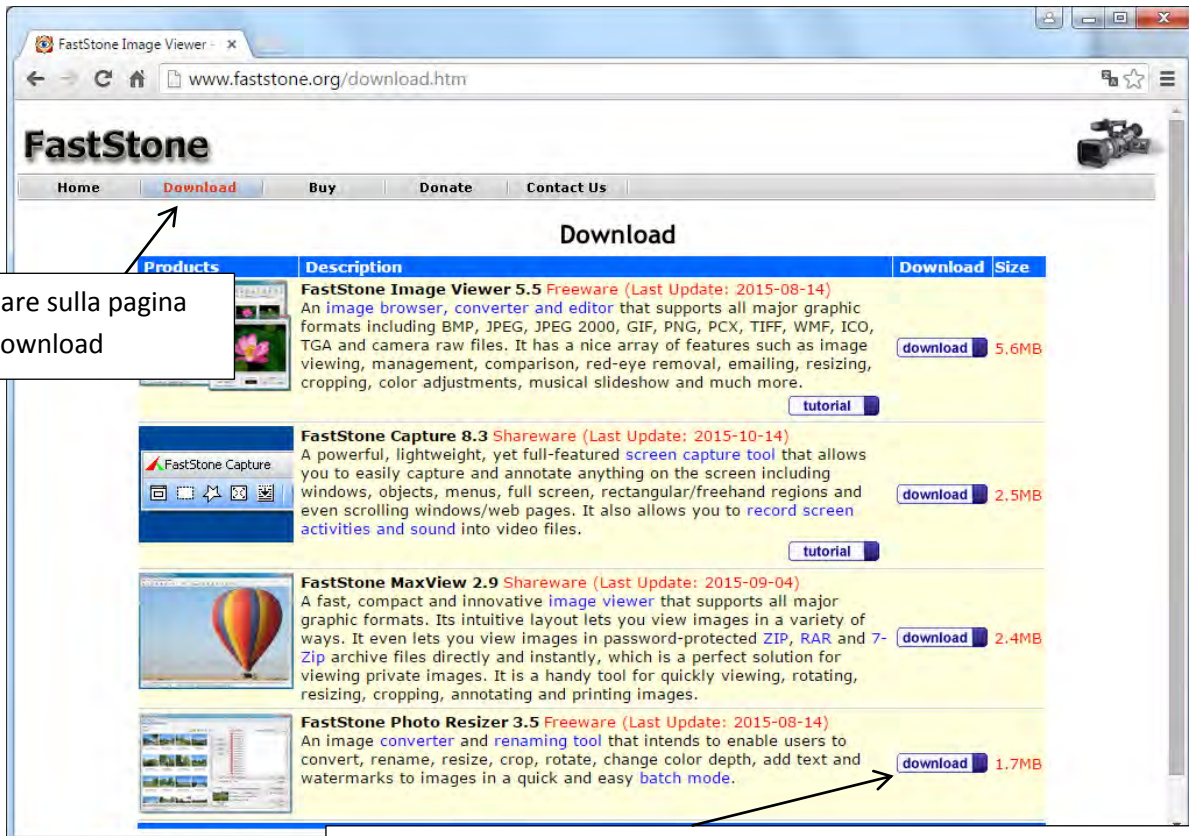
FastStone Image Viewer - ×

www.faststone.org/download.htm

FastStone

Home | Download | Buy | Donate | Contact Us

Download

are sulla pagina
ownload

| Products | Description | Download | Size |
|---|---|---|---|
| | **FastStone Image Viewer 5.5** Freeware (Last Update: 2015-08-14) An image browser, converter and editor that supports all major graphic formats including BMP, JPEG, JPEG 2000, GIF, PNG, PCX, TIFF, WMF, ICO, TGA and camera raw files. It has a nice array of features such as image viewing, management, comparison, red-eye removal, emailing, resizing, cropping, color adjustments, musical slideshow and much more. tutorial | download | 5.6MB |
| FastStone Capture | **FastStone Capture 8.3** Shareware (Last Update: 2015-10-14) A powerful, lightweight, yet full-featured screen capture tool that allows you to easily capture and annotate anything on the screen including windows, objects, menus, full screen, rectangular/freehand regions and even scrolling windows/web pages. It also allows you to record screen activities and sound into video files. tutorial | download | 2.5MB |
| | **FastStone MaxView 2.9** Shareware (Last Update: 2015-09-04) A fast, compact and innovative image viewer that supports all major graphic formats. Its intuitive layout lets you view images in a variety of ways. It even lets you view images in password-protected ZIP, RAR and 7-Zip archive files directly and instantly, which is a perfect solution for viewing private images. It is a handy tool for quickly viewing, rotating, resizing, cropping, annotating and printing images. | download | 2.4MB |
| | **FastStone Photo Resizer 3.5** Freeware (Last Update: 2015-08-14) An image converter and renaming tool that intends to enable users to convert, rename, resize, crop, rotate, change color depth, add text and watermarks to images in a quick and easy batch mode. | download | 1.7MB |